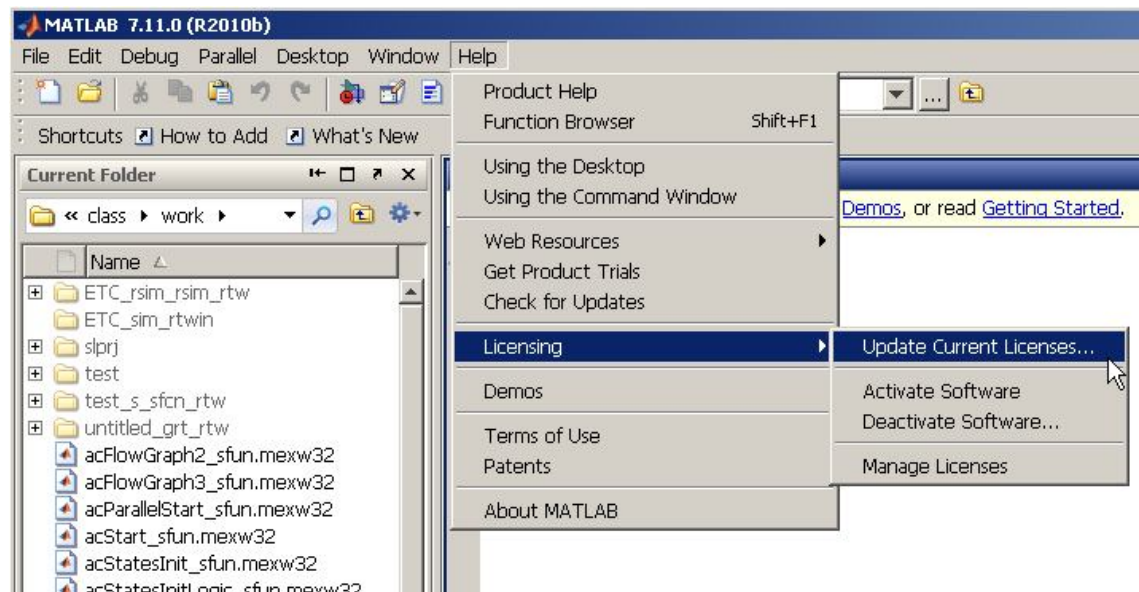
MATLAB 7.11.0 (R2010b)

File Edit Debug Parallel Desktop Window Help

Shortcuts How to Add What's New

Current Folder

« class ▸ work ▸

Name

ETC_rsim_rsim_rtw
ETC_sim_rtwin
slprj
test
test_s_sfcn_rtw
untitled_grt_rtw
acFlowGraph2_sfun.mexw32
acFlowGraph3_sfun.mexw32
acParallelStart_sfun.mexw32
acStart_sfun.mexw32
acStatesInit_sfun.mexw32
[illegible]

Demos, or read Getting Started.

Product Help
Function Browser Shift+F1
Using the Desktop
Using the Command Window
Web Resources
Get Product Trials
Check for Updates
Licensing
Demos
Terms of Use
Patents
About MATLAB

Update Current Licenses...
Activate Software
Deactivate Software...
Manage Licenses